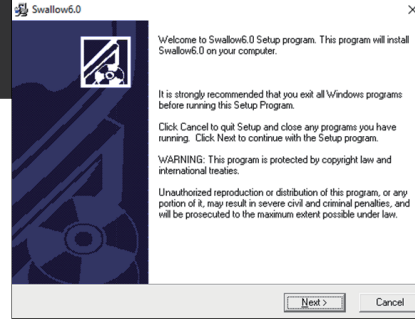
Swallow6.0

×

Welcome to Swallow6.0 Setup program. This program will install Swallow6.0 on your computer.

It is strongly recommended that you exit all Windows programs before running this Setup Program.

Click Cancel to quit Setup and close any programs you have running. Click Next to continue with the Setup program.

WARNING: This program is protected by copyright law and international treaties.

Unauthorized reproduction or distribution of this program, or any portion of it, may result in severe civil and criminal penalties, and will be prosecuted to the maximum extent possible under law.

Next >

Cancel